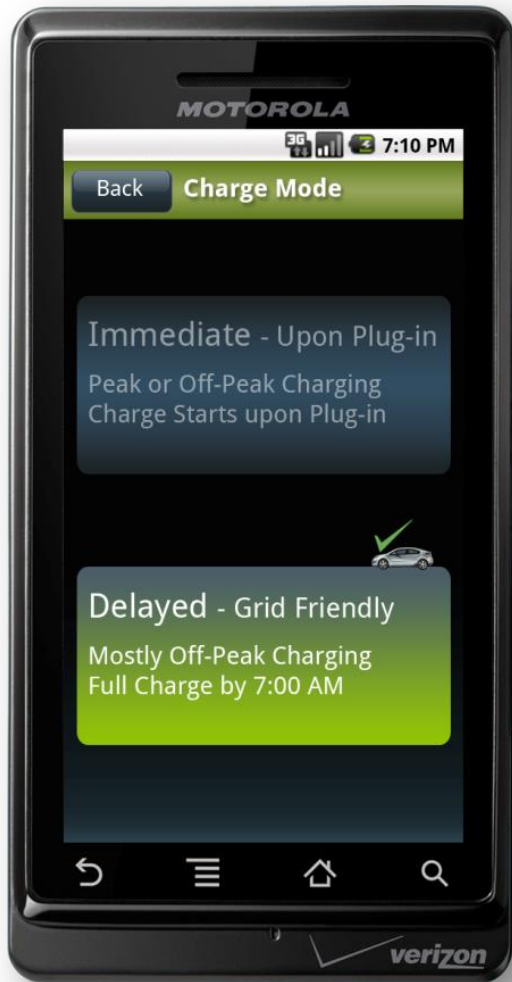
MOTOROLA

3G 7:10 PM

Back Charge Mode

Immediate - Upon Plug-in

Peak or Off-Peak Charging
Charge Starts upon Plug-in

Delayed - Grid Friendly

Mostly Off-Peak Charging
Full Charge by 7:00 AM

verizon